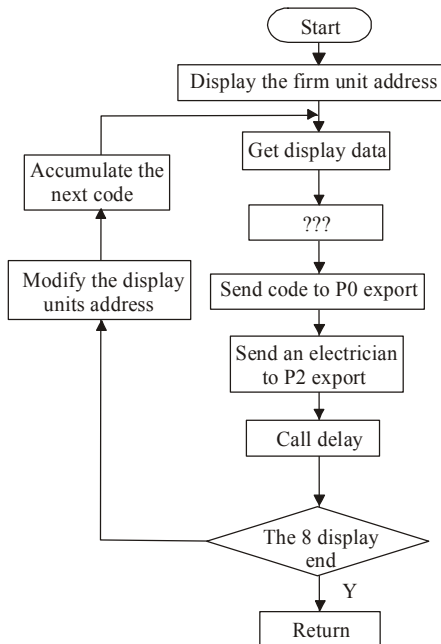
Start

Display the firm unit address

Get display data

???

Send code to P0 export

Send an electrician to P2 export

Call delay

The 8 display end

Y

Return

Accumulate the next code

Modify the display units address